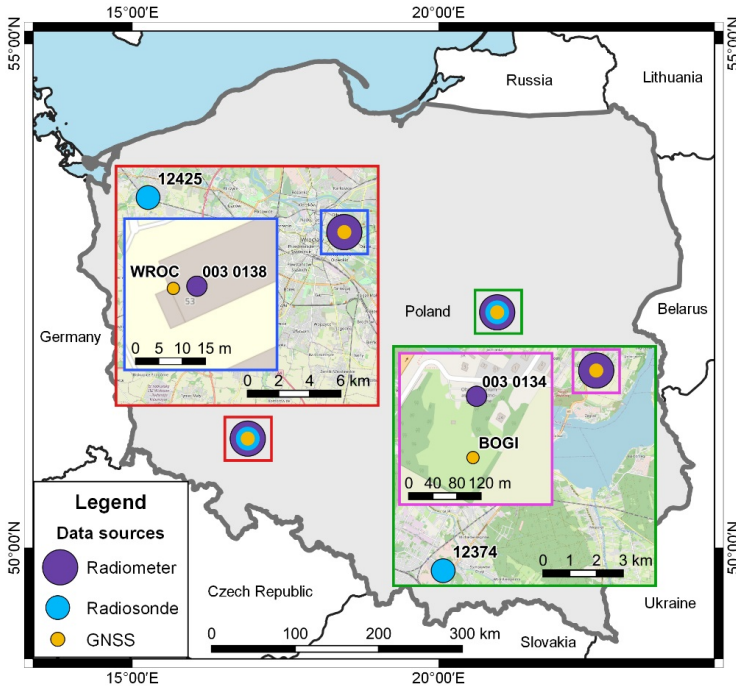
15°00'E
20°00'E
55°00'N
55°00'N
Russia
Lithuania
12425
WROC
003 0138
0 5 10 15 m
0 2 4 6 km
Germany
Poland
Belarus
003 0134
BOGI
0 40 80 120 m
0 1 2 3 km
12374
Legend
Data sources
Radiometer
Radiosonde
GNSS
50°00'N
50°00'N
Czech Republic
Ukraine
0 100 200 300 km
Slovakia
15°00'E
20°00'E